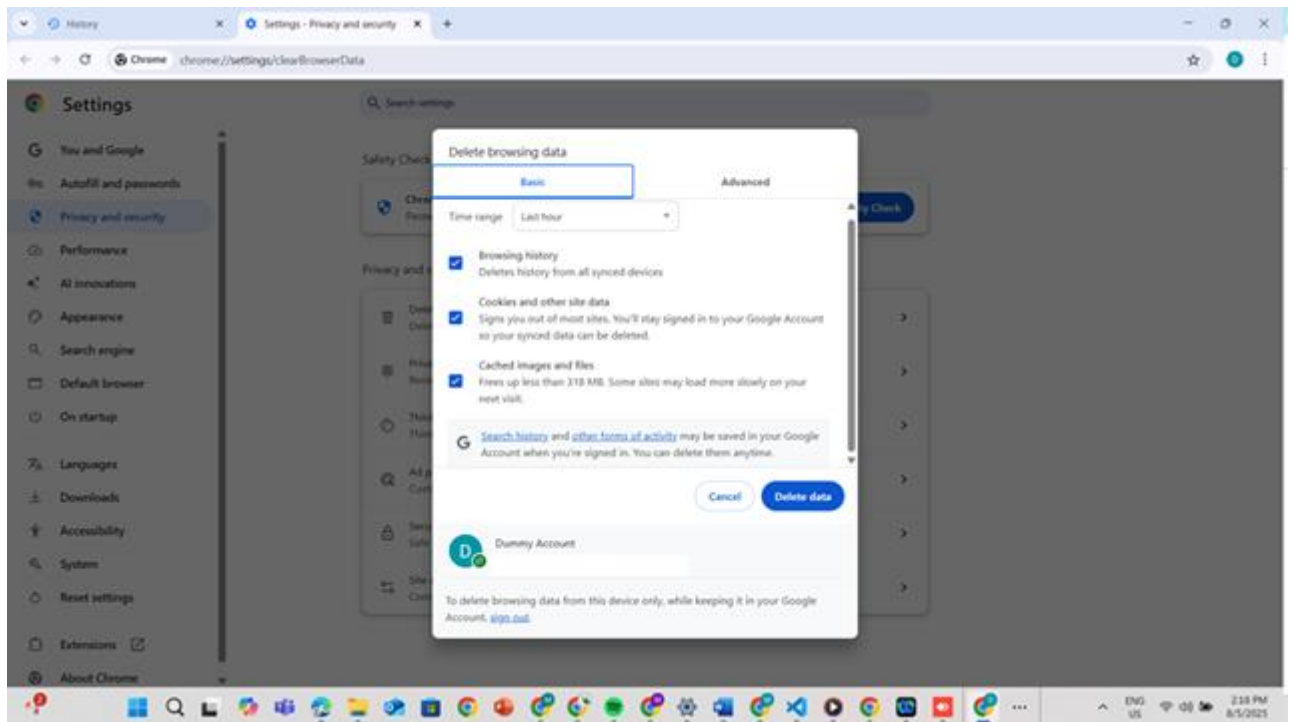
History

Settings - Privacy and security

Chrome chrome://settings/clearBrowserData

Settings

Search settings

You and Google
Autofill and passwords
Privacy and security
Performance
AI innovations
Appearance
Search engine
Default browser
On startup
Languages
Downloads
Accessibility
System
Reset settings
Extensions
About Chrome

Safety Check

Privacy and

Delete browsing data

Basic

Advanced

Time range Last hour

Browsing history
Deletes history from all synced devices

Cookies and other site data
Signs you out of most sites. You'll stay signed in to your Google Account so your synced data can be deleted.

Cached images and files
Frees up less than 318 MB. Some sites may load more slowly on your next visit.

Search history and other forms of activity may be saved in your Google Account when you're signed in. You can delete them anytime.

Cancel

Delete data

D

Dummy Account

To delete browsing data from this device only, while keeping it in your Google Account, sign out.

ENG US

2:18 PM 8/5/2025